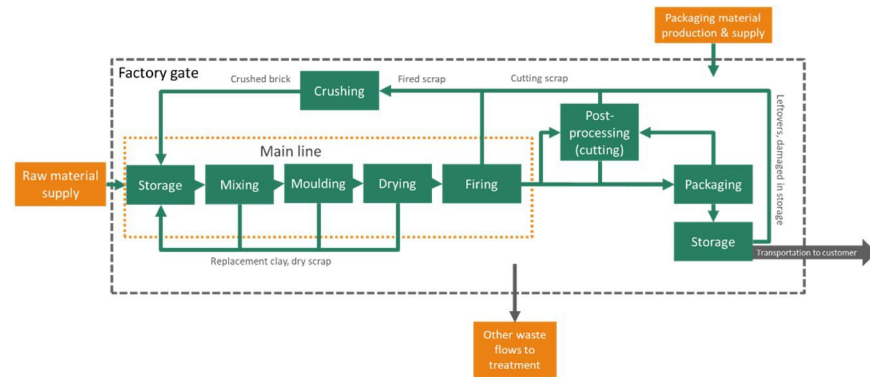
Packaging material production & supply

Factory gate

Crushed brick

Crushing

Fired scrap

Cutting scrap

Leftovers, damaged in storage

Post-processing (cutting)

Main line

Raw material supply

Storage

Mixing

Moulding

Drying

Firing

Packaging

Storage

Transportation to customer

Replacement clay, dry scrap

Other waste flows to treatment